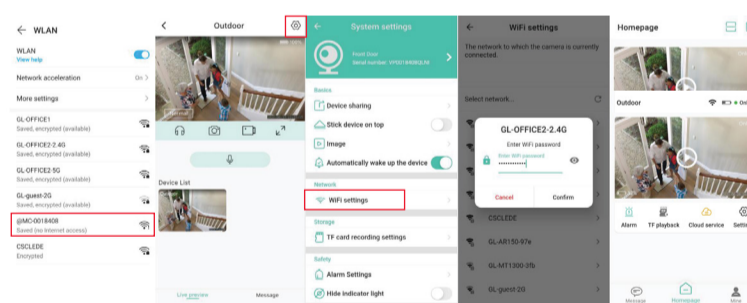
WLAN

WLAN
View help

Network acceleration
On

More settings

GL-OFFICE1
Saved, encrypted (available)

GL-OFFICE2-2.4G
Saved, encrypted (available)

GL-OFFICE2-5G
Saved, encrypted (available)

GL-guest-2G
Saved, encrypted (available)

@MC-0018408
Saved (no Internet access)

CSCLEDE
Encrypted

Outdoor

Device List

Live preview

Message

System settings

Front Door
Serial number: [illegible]

Basics

Device sharing

Stick device on top

Image

Automatically wake up the device

Network

WiFi settings

Storage

TF card recording settings

Safety

Alarm Settings

Hide indicator light

WiFi settings

The network to which the camera is currently connected.

Select network...

GL-OFFICE2-2.4G

Enter WiFi password

Enter WiFi password

Cancel

Confirm

CSCLEDE

GL-AR150-97e

GL-MT1300-3fb

GL-guest-2G

Homepage

Outdoor

Alarm

TF playback

Cloud service

Setti

Message

Homepage

Mine